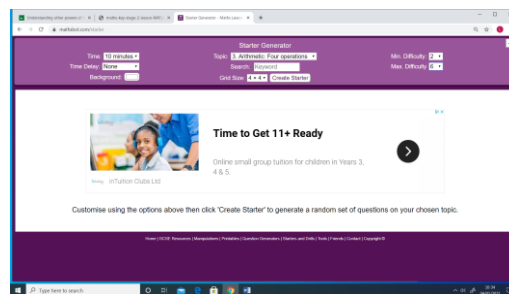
Understanding other powers of | maths key stage 2 lesson BBC | Starter Generator - Maths Lesson | +

mathsbot.com/starter

Starter Generator

Time: 10 minutes
Time Delay: None
Background:

Topic: 3. Arithmetic: Four operations
Search: Keyword
Grid Size: 4 × 4 Create Starter

Min. Difficulty: 2
Max. Difficulty: 6

Time to Get 11+ Ready

Online small group tuition for children in Years 3, 4 & 5.

InTuition Clubs Ltd

Customise using the options above then click 'Create Starter' to generate a random set of questions on your chosen topic.

Home | GCSE Resources | Manipulatives | Printables | Question Generators | Starters and Drills | Tools | Friends | Contact | Copyright ©

Type here to search

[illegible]